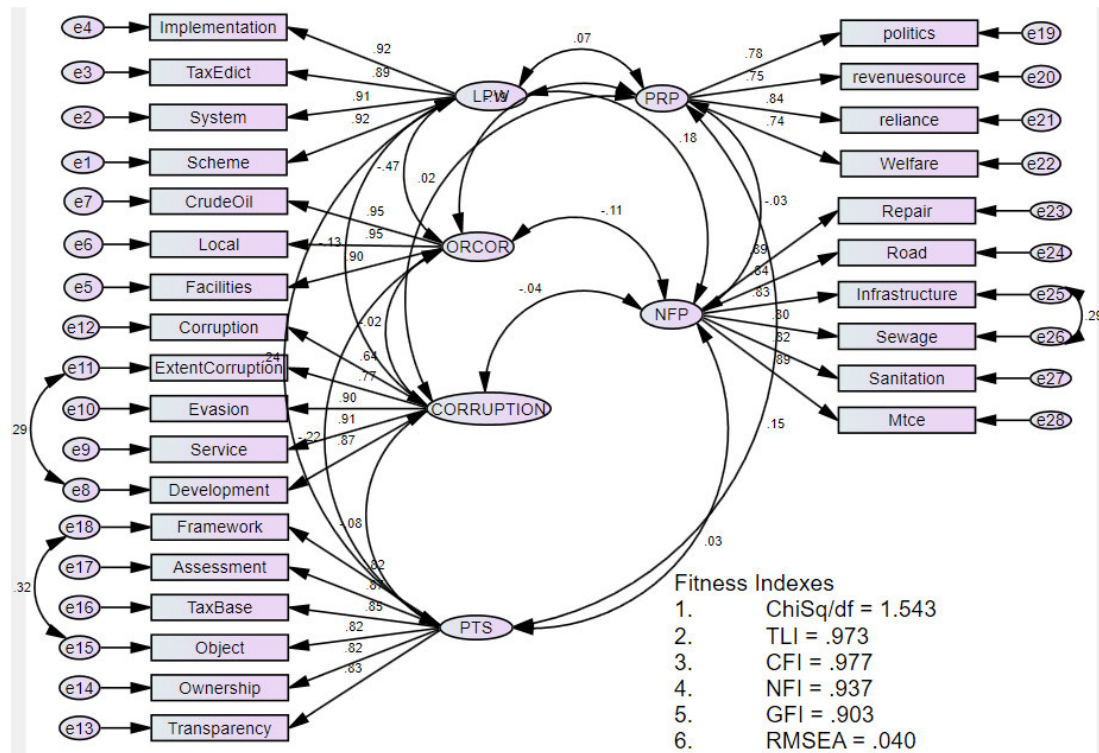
e4 Implementation .92
e3 TaxEdict .89
e2 System .91
e1 Scheme .92
e7 CrudeOil .95
e6 Local .95
e5 Facilities .90
e12 Corruption .64
e11 ExtentCorruption .77
e10 Evasion .90
e9 Service .91
e8 Development .87
e18 Framework .82
e17 Assessment .87
e16 TaxBase .85
e15 Object .82
e14 Ownership .82
e13 Transparency .83

LPW
PRP
ORCOR
NFP
CORRUPTION
PTS

.07
.18
-.47
.02
-.11
-.03
-.13
-.04
-.02
.24
-.22
-.08
.15
.03
.29
.32
.29

politics e19 .78
revenuesource e20 .75
reliance e21 .84
Welfare e22 .74
Repair e23 .89
Road e24 .84
Infrastructure e25 .83
Sewage e26 .80
Sanitation e27 .82
Mtce e28 .89

Fitness Indexes
1. ChiSq/df = 1.543
2. TLI = .973
3. CFI = .977
4. NFI = .937
5. GFI = .903
6. RMSEA = .040